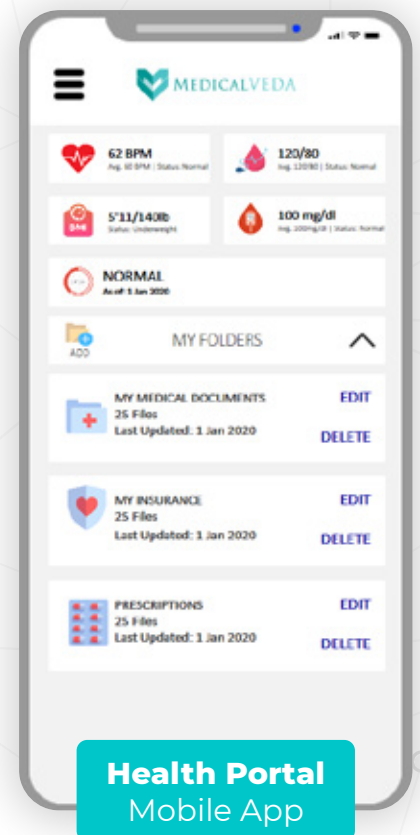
MEDICALVEDA

62 BPM
Avg. 60 BPM | Status Normal

120/80
Avg. 120/80 | Status Normal

BMI

5'11/140lb
Status: Underweight

100 mg/dl
Avg. 100mg/dl | Status: Normal

NORMAL
As of: 1 Jan 2020

ADD

MY FOLDERS

MY MEDICAL DOCUMENTS
25 Files
Last Updated: 1 Jan 2020
EDIT
DELETE

MY INSURANCE
25 Files
Last Updated: 1 Jan 2020
EDIT
DELETE

PRESCRIPTIONS
25 Files
Last Updated: 1 Jan 2020
EDIT
DELETE

Health Portal
Mobile App